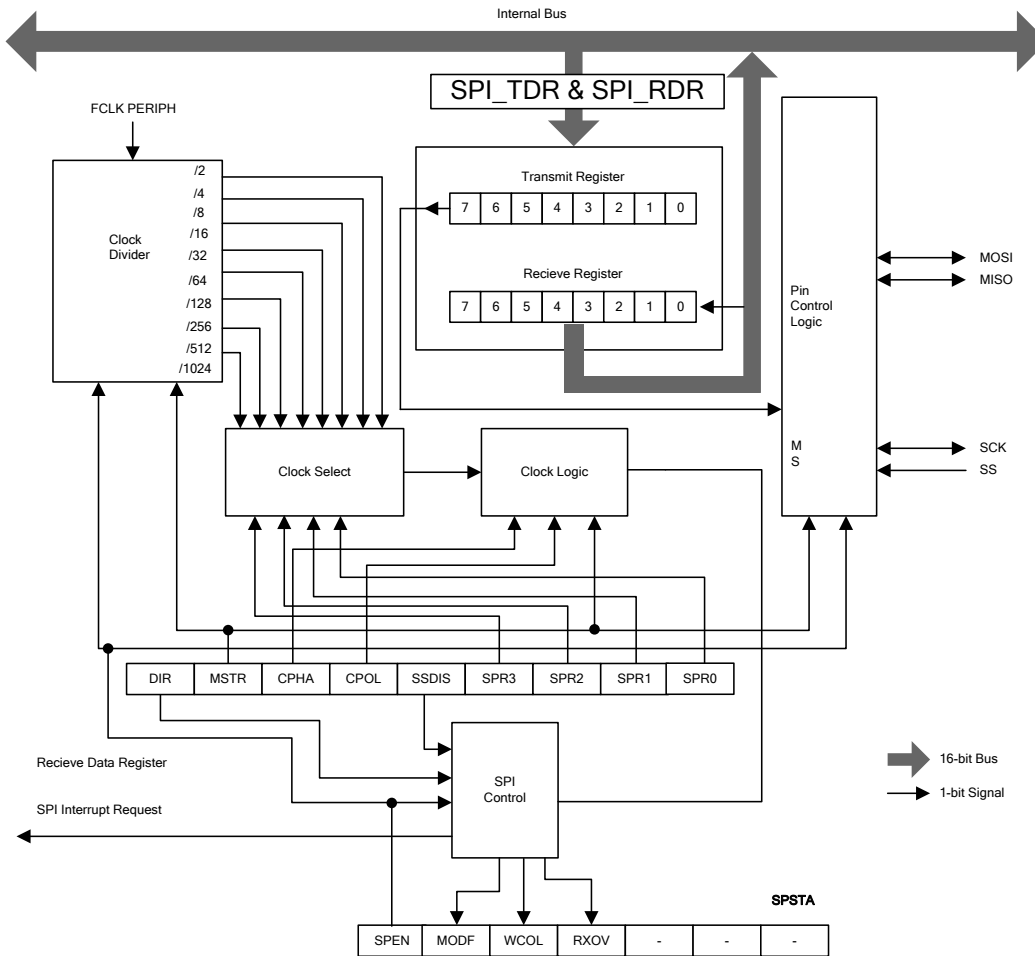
Internal Bus

SPI_TDR & SPI_RDR

FCLK PERIPH

Clock Divider

/2
/4
/8
/16
/32
/64
/128
/256
/512
/1024

Transmit Register

| 7 | 6 | 5 | 4 | 3 | 2 | 1 | 0 |
|---|---|---|---|---|---|---|---|

Recieve Register

| 7 | 6 | 5 | 4 | 3 | 2 | 1 | 0 |
|---|---|---|---|---|---|---|---|

Pin Control Logic

M
S

MOSI
MISO
SCK
SS

Clock Select

Clock Logic

| DIR | MSTR | CPHA | CPOL | SSDIS | SPR3 | SPR2 | SPR1 | SPR0 |
|---|---|---|---|---|---|---|---|---|

Recieve Data Register

SPI Interrupt Request

SPI Control

16-bit Bus
1-bit Signal

SPSTA

| SPEN | MODF | WCOL | RXOV | - | - | - |
|---|---|---|---|---|---|---|